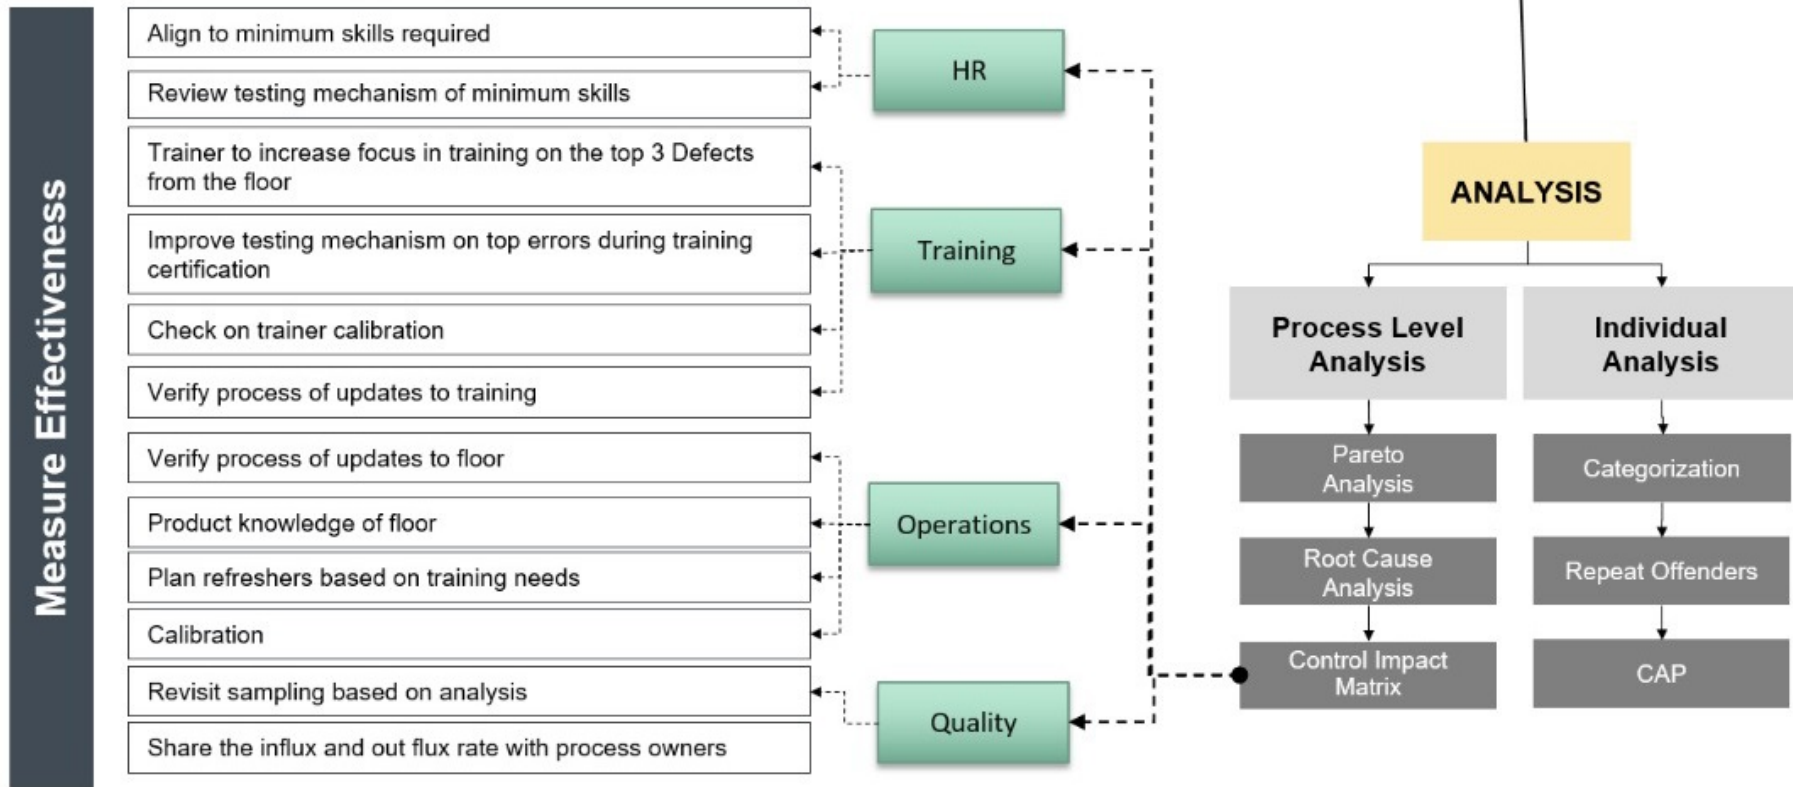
Measure Effectiveness

Align to minimum skills required

Review testing mechanism of minimum skills

Trainer to increase focus in training on the top 3 Defects from the floor

Improve testing mechanism on top errors during training certification

Check on trainer calibration

Verify process of updates to training

Verify process of updates to floor

Product knowledge of floor

Plan refreshers based on training needs

Calibration

Revisit sampling based on analysis

Share the influx and out flux rate with process owners

HR

Training

Operations

Quality

ANALYSIS

Process Level Analysis

Individual Analysis

Pareto Analysis

Root Cause Analysis

Control Impact Matrix

Categorization

Repeat Offenders

CAP